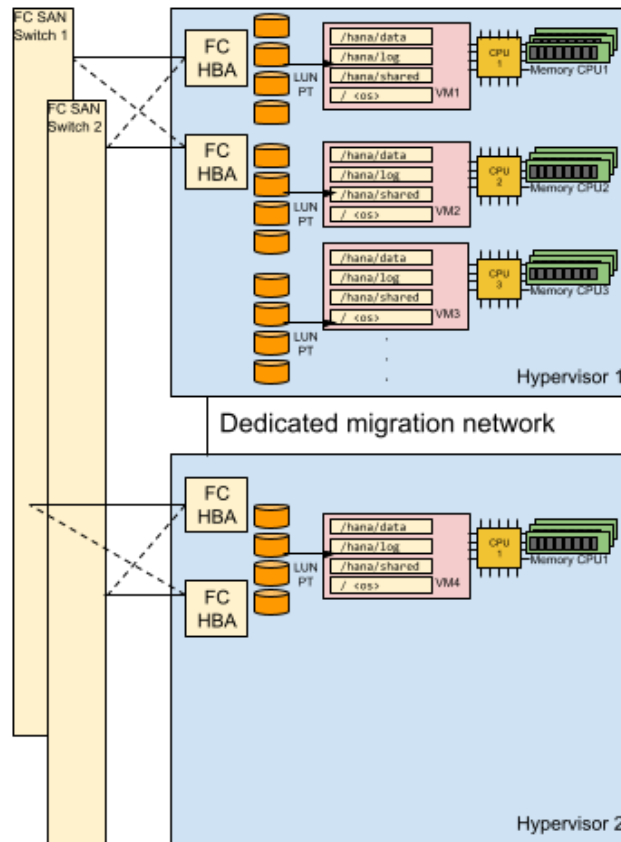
FC SAN Switch 1

FC SAN Switch 2

FC HBA

LUN PT

/hana/data
/hana/log
/hana/shared
/ <os>
VM1

CPU 1

Memory CPU1

FC HBA

LUN PT

/hana/data
/hana/log
/hana/shared
/ <os>
VM2

CPU 2

Memory CPU2

LUN PT

/hana/data
/hana/log
/hana/shared
/ <os>
VM3

CPU 3

Memory CPU3

Hypervisor 1

Dedicated migration network

FC HBA

LUN PT

/hana/data
/hana/log
/hana/shared
/ <os>
VM4

CPU 1

Memory CPU1

FC HBA

Hypervisor 2